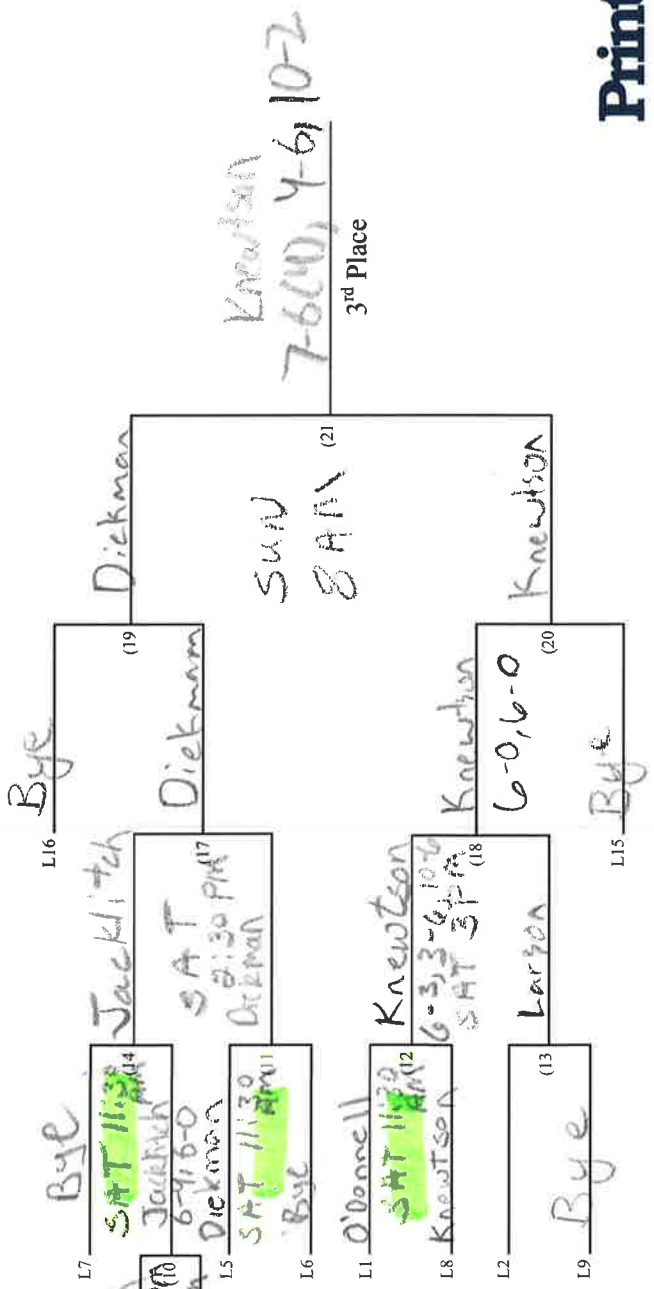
L7 Bye
SAT 11:30 AM (14
Jacklitch
6-4, 6-0
L5 Dieckman
SAT 11:30 AM (11
L6 Bye
(10
L1 O'Donnell
SAT 11:30 AM (12
L8 Knewtson
L2
(13
L9 Bye
Jacklitch
SAT 2:30 PM (17
Dieckman
Knewtson
6-3, 3-6, 10-6
SAT 3 PM (18
Larson
L16 Bye
Dieckman
(19
L15 Bye
Knewtson
6-0, 6-0
(20
Dieckman
SUN 8 AM (21
Knewtson
Knewtson
7-6(10), 4-6, 10-2
3rd Place
Print